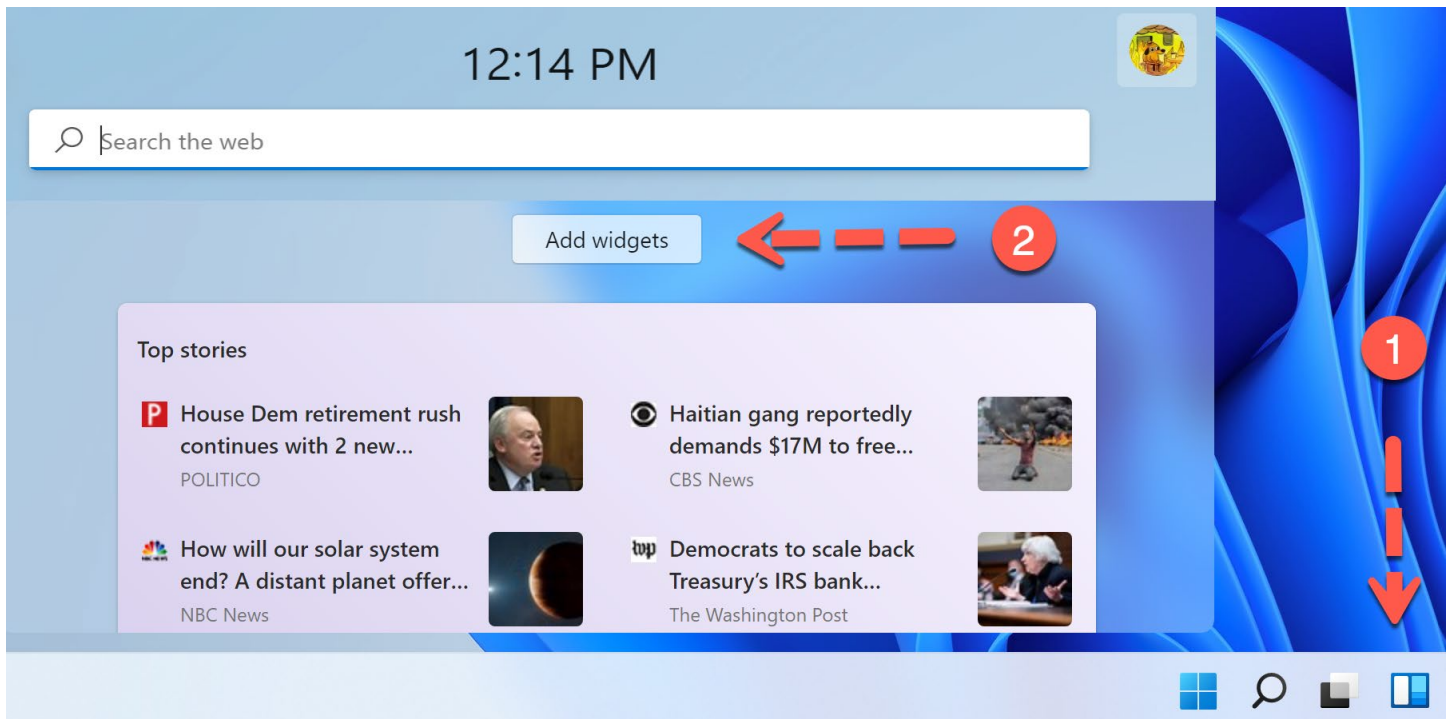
12:14 PM

Search the web

Add widgets

2

1

Top stories

House Dem retirement rush continues with 2 new...
POLITICO

Haitian gang reportedly demands $17M to free...
CBS News

How will our solar system end? A distant planet offer...
NBC News

Democrats to scale back Treasury's IRS bank...
The Washington Post